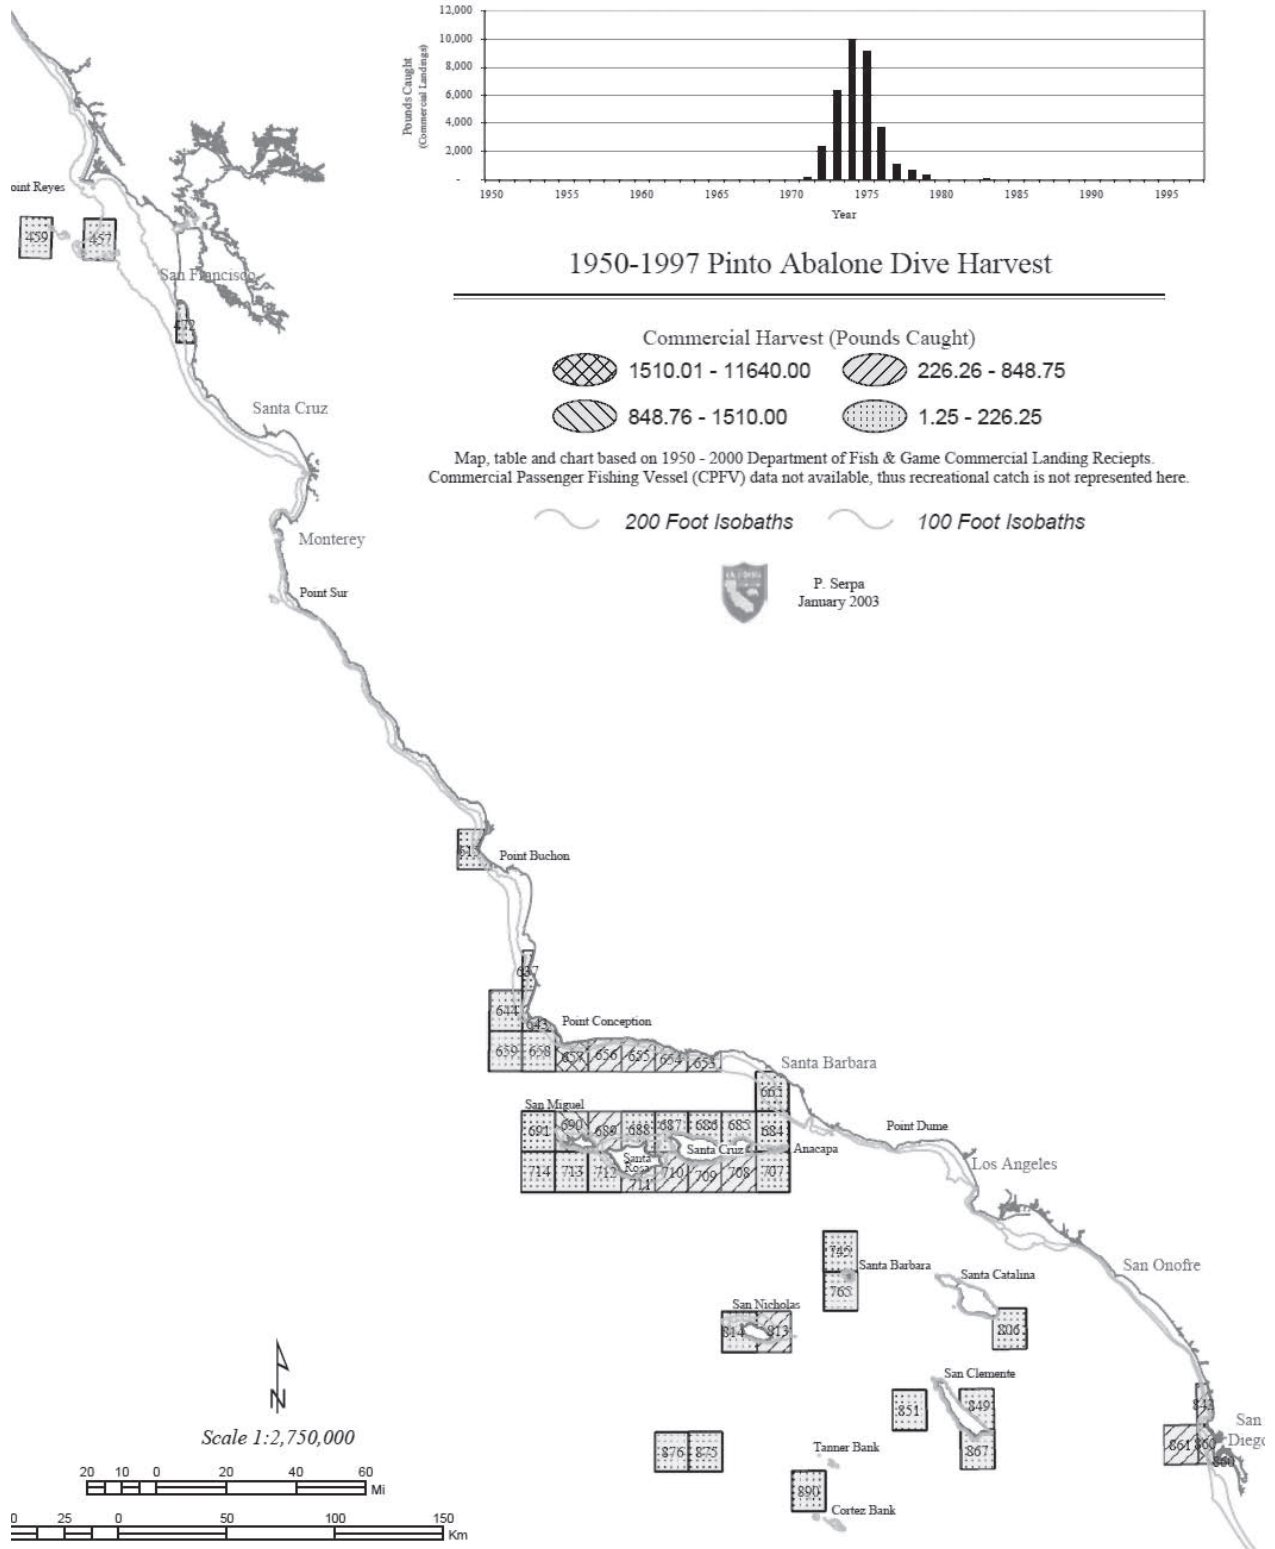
12,000
10,000
8,000
6,000
4,000
2,000
-
Pounds Caught (Commercial Landings)
1950 1955 1960 1965 1970 1975 1980 1985 1990 1995
Year

1950-1997 Pinto Abalone Dive Harvest

Commercial Harvest (Pounds Caught)
1510.01 - 11640.00
226.26 - 848.75
848.76 - 1510.00
1.25 - 226.25

Map, table and chart based on 1950 - 2000 Department of Fish & Game Commercial Landing Reciepts. Commercial Passenger Fishing Vessel (CPFV) data not available, thus recreational catch is not represented here.

200 Foot Isobaths
100 Foot Isobaths

P. Serpa
January 2003

oint Reyes
459
457
San Francisco
472
Santa Cruz
Monterey
Point Sur
61
Point Buchon
637
644
643
Point Conception
659
658
657
656
655
654
653
Santa Barbara
661
San Miguel
691
690
689
688
687
686
685
684
Santa Cruz
Anacapa
Point Dume
714
713
712
Santa Rosa
711
710
709
708
707
Los Angeles
742
Santa Barbara
765
Santa Catalina
San Nicholas
814
813
806
San Onofre
San Clemente
851
849
867
843
861
860
San Diego
880
876
875
Tanner Bank
890
Cortez Bank
N
Scale 1:2,750,000
20 10 0 20 40 60
Mi
0 25 0 50 100 150
Km